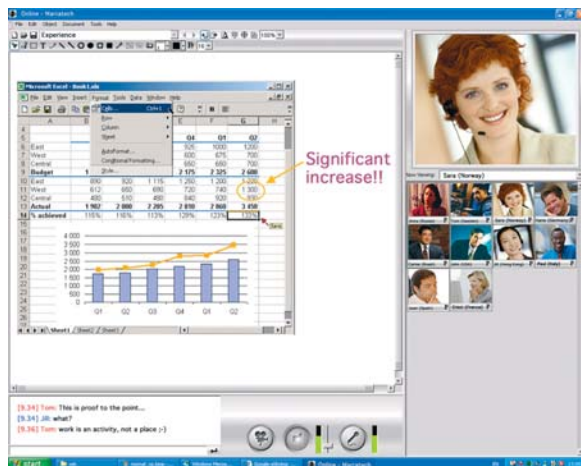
Online - Marratech
File Edit Object Document Tools Help
Experience
100%

Microsoft Excel - Book1.xls
File Edit View Insert Format Tools Data Window Help
Cells... Ctrl+1
Row
Column
Sheet
AutoFormat...
Conditional Formatting...
Style...

| | A | | | | E | F | G |
|---|---|---|---|---|---|---|---|
| | | | | | Q4 | Q1 | Q2 |
| 6 | East | | | | 925 | 1000 | 1200 |
| 7 | West | | | | 600 | 675 | 700 |
| 8 | Central | | | | 650 | 650 | 700 |
| 9 | Budget | 1 | | | 2 175 | 2 325 | 2 600 |
| 10 | East | 890 | 900 | 1 115 | 1 250 | 1 200 | 1 200 |
| 11 | West | 612 | 680 | 690 | 720 | 740 | 1 300 |
| 12 | Central | 400 | 510 | 490 | 840 | 920 | 950 |
| 13 | Actual | 1 902 | 2 090 | 2 295 | 2 810 | 2 860 | 3 450 |
| 14 | % achieved | 115% | 116% | 113% | 129% | 123% | 133% |

4 000
3 500
3 000
2 500
2 000
1 500
1 000
500
0
Q1 Q2 Q3 Q4 Q1 Q2

Sheet1 / Sheet2 / Sheet3

Significant increase!!

Sara

Now Viewing: Sara (Norway)

Sara (Norway)

[9.34] Tom: This is proof to the point...
[9.34] Jill: what?
[9.36] Tom: work is an activity, not a place ;-)

start